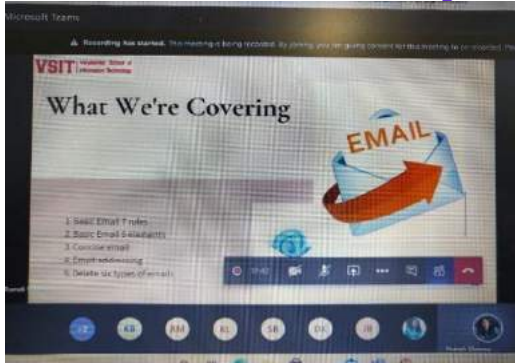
Microsoft Teams

Recording has started. This meeting is being recorded. By joining, you are giving consent for this meeting to be recorded. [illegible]

VSIT Vivekanand School of Information Technology

What We're Covering

EMAIL

1. Basic Email 7 rules
2. Basic Email 6 elements
3. Concise email
4. Email addressing
5. Delete six types of emails

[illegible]

LK KB AM KL SB DK JB

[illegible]